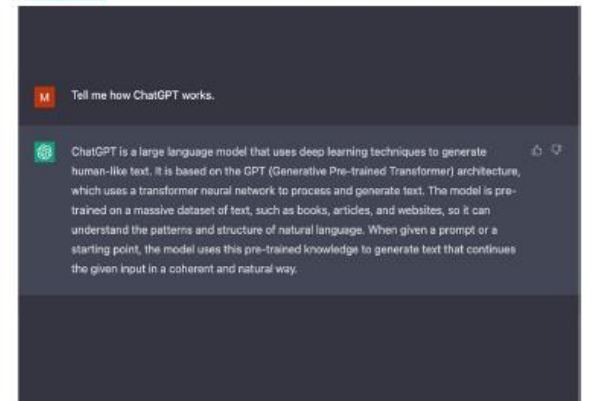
M

Tell me how ChatGPT works.

ChatGPT is a large language model that uses deep learning techniques to generate human-like text. It is based on the GPT (Generative Pre-trained Transformer) architecture, which uses a transformer neural network to process and generate text. The model is pre-trained on a massive dataset of text, such as books, articles, and websites, so it can understand the patterns and structure of natural language. When given a prompt or a starting point, the model uses this pre-trained knowledge to generate text that continues the given input in a coherent and natural way.